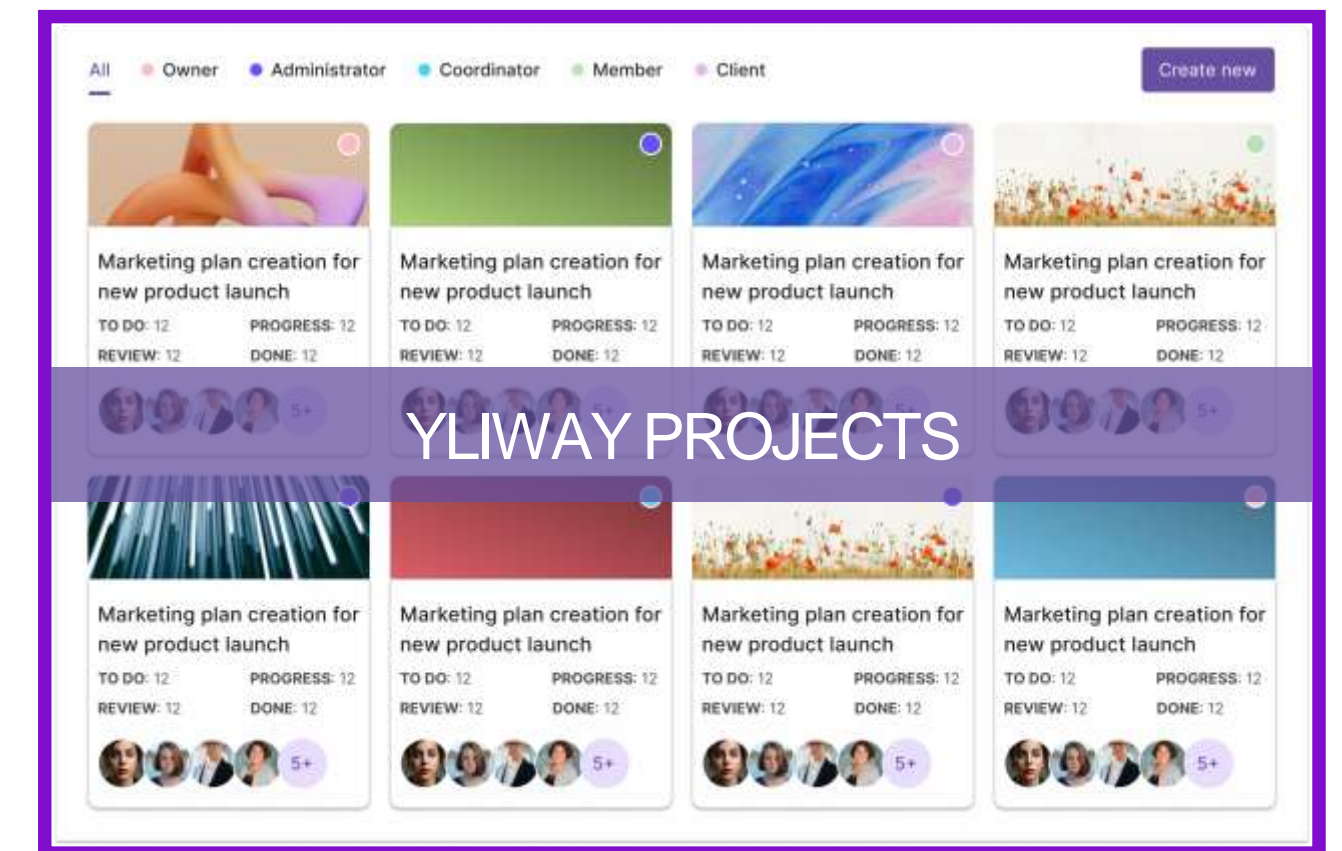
All Owner Administrator Coordinator Member Client

Create new

Marketing plan creation for new product launch
TO DO: 12 PROGRESS: 12
REVIEW: 12 DONE: 12
5+

Marketing plan creation for new product launch
TO DO: 12 PROGRESS: 12
REVIEW: 12 DONE: 12

Marketing plan creation for new product launch
TO DO: 12 PROGRESS: 12
REVIEW: 12 DONE: 12

Marketing plan creation for new product launch
TO DO: 12 PROGRESS: 12
REVIEW: 12 DONE: 12
5+

YLIWAY PROJECTS

Marketing plan creation for new product launch
TO DO: 12 PROGRESS: 12
REVIEW: 12 DONE: 12
5+

Marketing plan creation for new product launch
TO DO: 12 PROGRESS: 12
REVIEW: 12 DONE: 12
5+

Marketing plan creation for new product launch
TO DO: 12 PROGRESS: 12
REVIEW: 12 DONE: 12
5+

Marketing plan creation for new product launch
TO DO: 12 PROGRESS: 12
REVIEW: 12 DONE: 12
5+